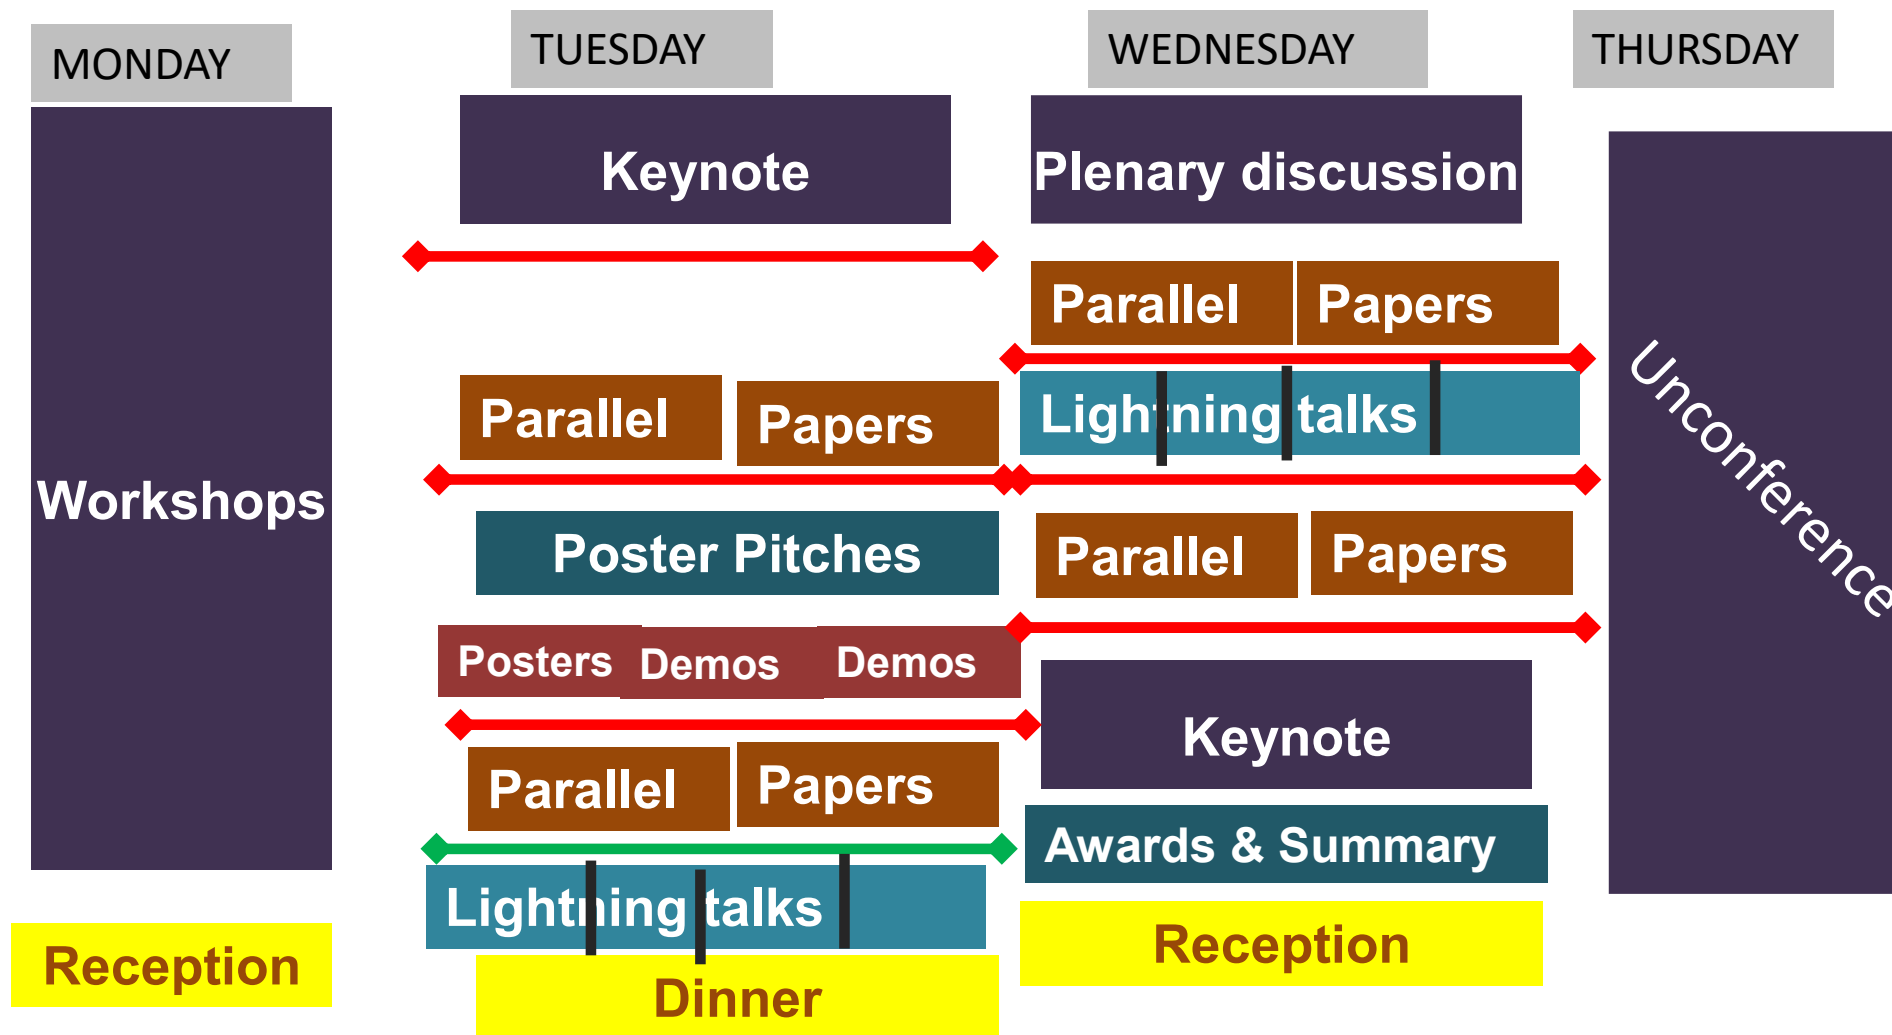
MONDAY

Workshops

Reception

TUESDAY

Keynote

Parallel Papers

Poster Pitches

Posters Demos Demos

Parallel Papers

Lightning talks

Dinner

WEDNESDAY

Plenary discussion

Parallel Papers

Lightning talks

Parallel Papers

Keynote

Awards & Summary

Reception

THURSDAY

Unconference